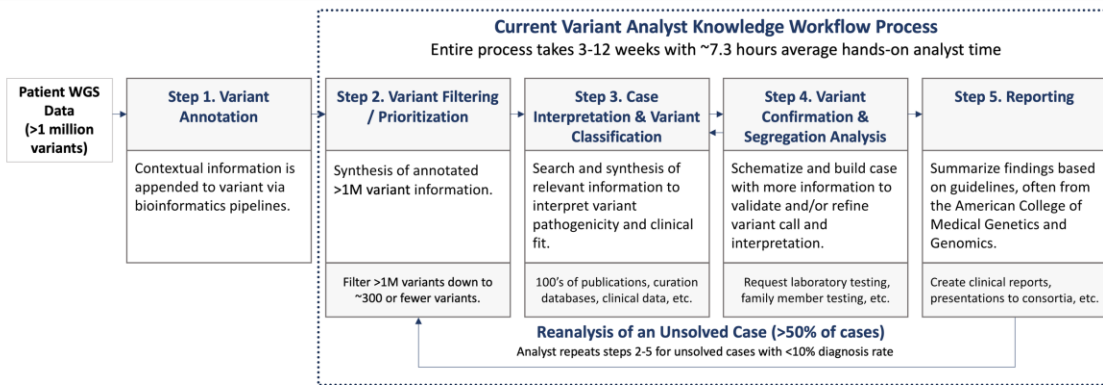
Current Variant Analyst Knowledge Workflow Process

Entire process takes 3-12 weeks with ~7.3 hours average hands-on analyst time

Patient WGS Data (>1 million variants)

Step 1. Variant Annotation

Contextual information is appended to variant via bioinformatics pipelines.

Step 2. Variant Filtering / Prioritization

Synthesis of annotated >1M variant information.

Filter >1M variants down to ~300 or fewer variants.

Step 3. Case Interpretation & Variant Classification

Search and synthesis of relevant information to interpret variant pathogenicity and clinical fit.

100's of publications, curation databases, clinical data, etc.

Step 4. Variant Confirmation & Segregation Analysis

Schematize and build case with more information to validate and/or refine variant call and interpretation.

Request laboratory testing, family member testing, etc.

Step 5. Reporting

Summarize findings based on guidelines, often from the American College of Medical Genetics and Genomics.

Create clinical reports, presentations to consortia, etc.

Reanalysis of an Unsolved Case (>50% of cases)

Analyst repeats steps 2-5 for unsolved cases with <10% diagnosis rate